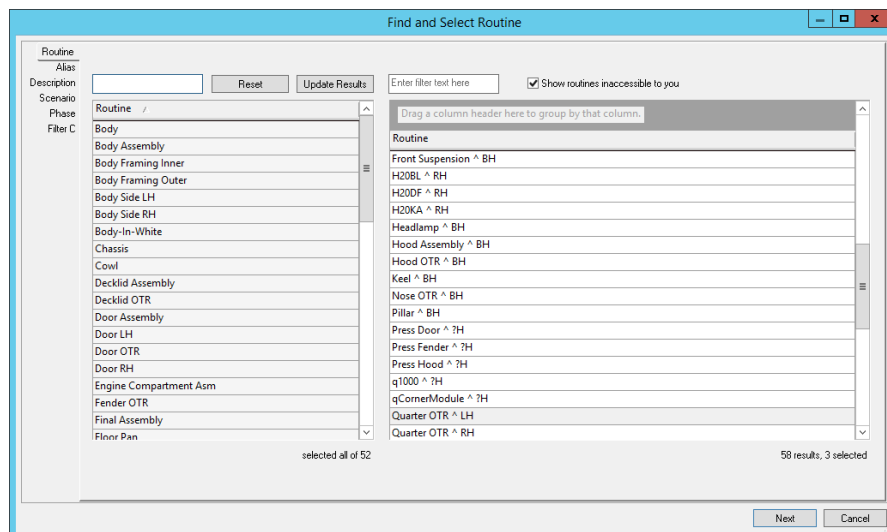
Find and Select Routine

Routine
Alias
Description
Scenario
Phase
Filter C

Reset
Update Results
Enter filter text here
Show routines inaccessible to you

| Routine |
|---|
| Body |
| Body Assembly |
| Body Framing Inner |
| Body Framing Outer |
| Body Side LH |
| Body Side RH |
| Body-In-White |
| Chassis |
| Cowl |
| Decklid Assembly |
| Decklid OTR |
| Door Assembly |
| Door LH |
| Door OTR |
| Door RH |
| Engine Compartment Asm |
| Fender OTR |
| Final Assembly |
| Floor Pan |

Drag a column header here to group by that column.

| Routine |
|---|
| Front Suspension ^ BH |
| H20BL ^ RH |
| H20DF ^ RH |
| H20KA ^ RH |
| Headlamp ^ BH |
| Hood Assembly ^ BH |
| Hood OTR ^ BH |
| Keel ^ BH |
| Nose OTR ^ BH |
| Pillar ^ BH |
| Press Door ^ ?H |
| Press Fender ^ ?H |
| Press Hood ^ ?H |
| q1000 ^ ?H |
| qCornerModule ^ ?H |
| Quarter OTR ^ LH |
| Quarter OTR ^ RH |

selected all of 52
58 results, 3 selected

Next
Cancel